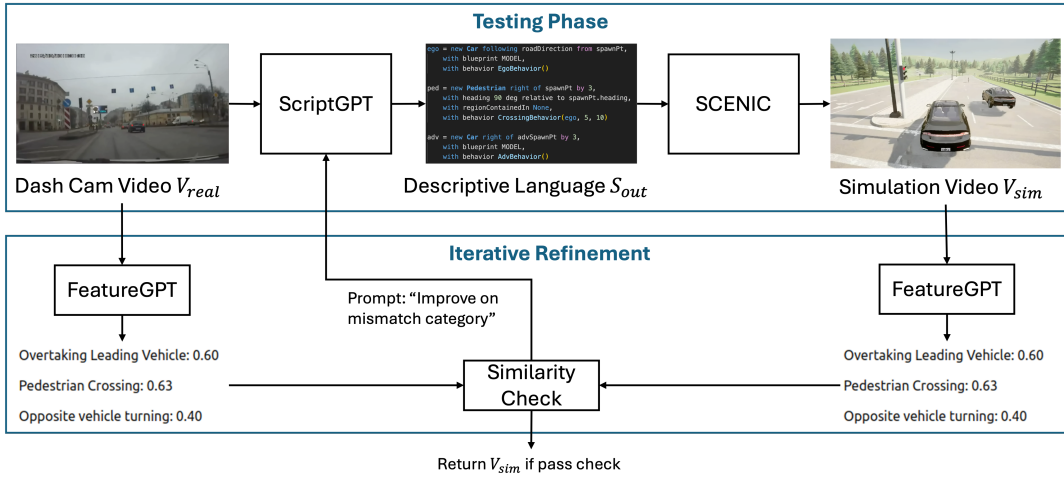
Testing Phase

Dash Cam Video $V_{real}$

ScriptGPT

ego = new Car following roadDirection from spawnPt,
    with blueprint MODEL,
    with behavior EgoBehavior()

ped = new Pedestrian right of spawnPt by 3,
    with heading 90 deg relative to spawnPt.heading,
    with regionContainedIn None,
    with behavior CrossingBehavior(ego, 5, 10)

adv = new Car right of advSpawnPt by 3,
    with blueprint MODEL,
    with behavior AdvBehavior()

Descriptive Language $S_{out}$

SCENIC

Simulation Video $V_{sim}$

Iterative Refinement

FeatureGPT

Overtaking Leading Vehicle: 0.60

Pedestrian Crossing: 0.63

Opposite vehicle turning: 0.40

Prompt: "Improve on mismatch category"

Similarity Check

FeatureGPT

Overtaking Leading Vehicle: 0.60

Pedestrian Crossing: 0.63

Opposite vehicle turning: 0.40

Return $V_{sim}$ if pass check